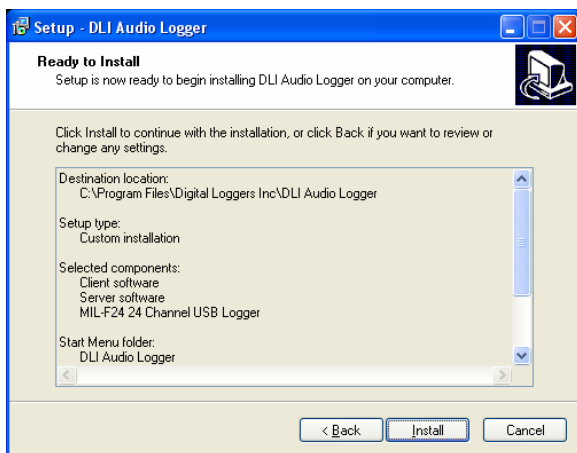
Setup - DLI Audio Logger

Ready to Install
Setup is now ready to begin installing DLI Audio Logger on your computer.

Click Install to continue with the installation, or click Back if you want to review or change any settings.

Destination location:
C:\Program Files\Digital Loggers Inc\DLI Audio Logger

Setup type:
Custom installation

Selected components:
Client software
Server software
MIL-F24 24 Channel USB Logger

Start Menu folder:
DLI Audio Logger

< Back
Install
Cancel